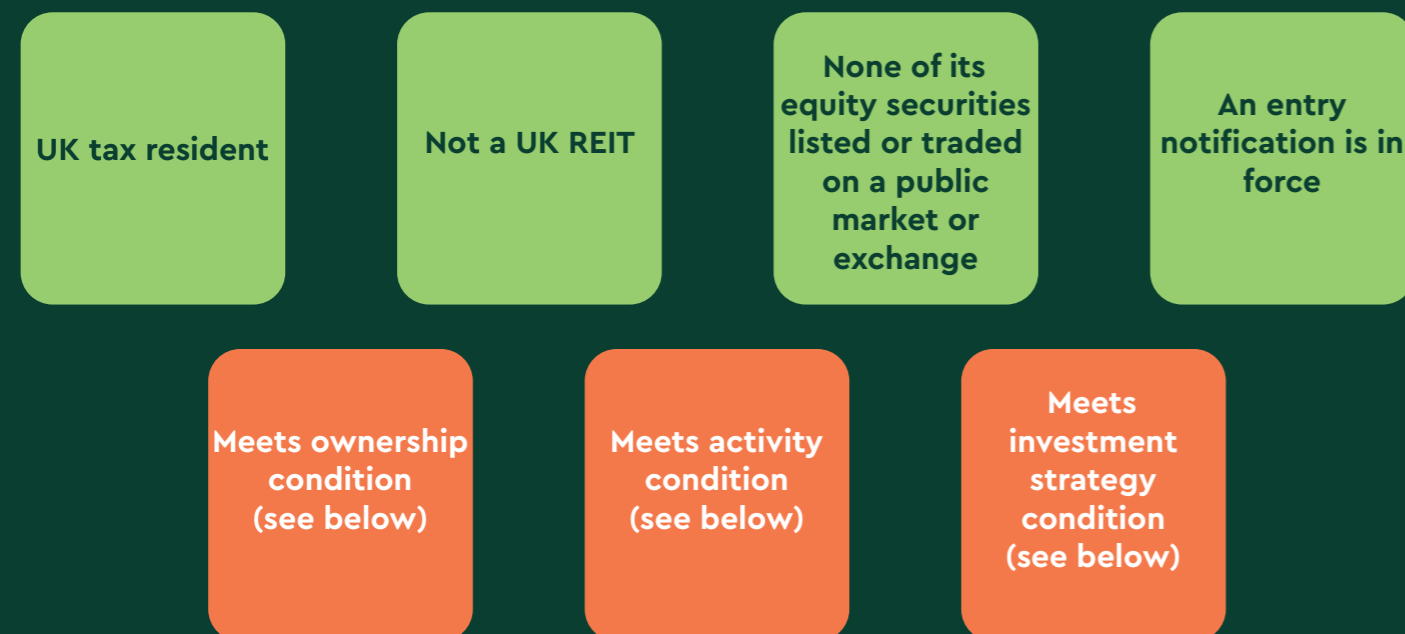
UK tax resident

Not a UK REIT

None of its equity securities listed or traded on a public market or exchange

An entry notification is in force

Meets ownership condition (see below)

Meets activity condition (see below)

Meets investment strategy condition (see below)